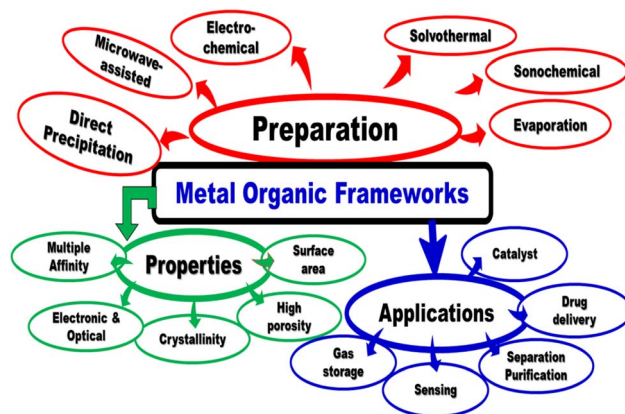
Microwave-assisted

Electro-chemical

Solvothermal

Sonochemical

Direct Precipitation

Preparation

Evaporation

Metal Organic Frameworks

Multiple Affinity

Properties

Surface area

Electronic & Optical

Crystallinity

High porosity

Catalyst

Applications

Drug delivery

Gas storage

Sensing

Separation Purification